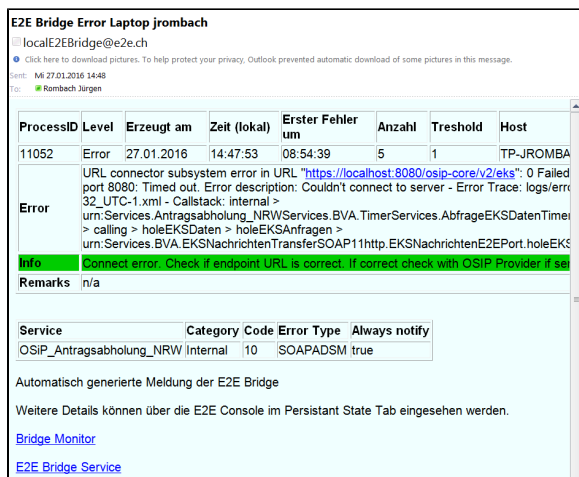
E2E Bridge Error Laptop jrombach

localE2EBridge@e2e.ch

Click here to download pictures. To help protect your privacy, Outlook prevented automatic download of some pictures in this message.

Sent: Mi 27.01.2016 14:48

To: Rombach Jürgen

| ProcessID | Level | Erzeugt am | Zeit (lokal) | Erster Fehler um | Anzahl | Treshold | Host |
|---|---|---|---|---|---|---|---|
| 11052 | Error | 27.01.2016 | 14:47:53 | 08:54:39 | 5 | 1 | TP-JROMBA |
| Error | URL connector subsystem error in URL "https://localhost:8080/osip-core/v2/eks": 0 Failed port 8080: Timed out. Error description: Couldn't connect to server - Error Trace: logs/erro 32_UTC-1.xml - Callstack: internal > urn:Services.Antragsabholung_NRWServices.BVA.TimerServices.AbfrageEKSDatenTimer > calling > holeEKSDaten > holeEKSAnfragen > urn:Services.BVA.EKSNachrichtenTransferSOAP11http.EKSNachrichtenE2EPort.holeEKS | | | | | | |
| Info | Connect error. Check if endpoint URL is correct. If correct check with OSIP Provider if ser | | | | | | |
| Remarks | n/a | | | | | | |

| Service | Category | Code | Error Type | Always notify |
|---|---|---|---|---|
| OSiP_Antragsabholung_NRW | Internal | 10 | SOAPADSM | true |

Automatisch generierte Meldung der E2E Bridge

Weitere Details können über die E2E Console im Persistant State Tab eingesehen werden.

Bridge Monitor

E2E Bridge Service